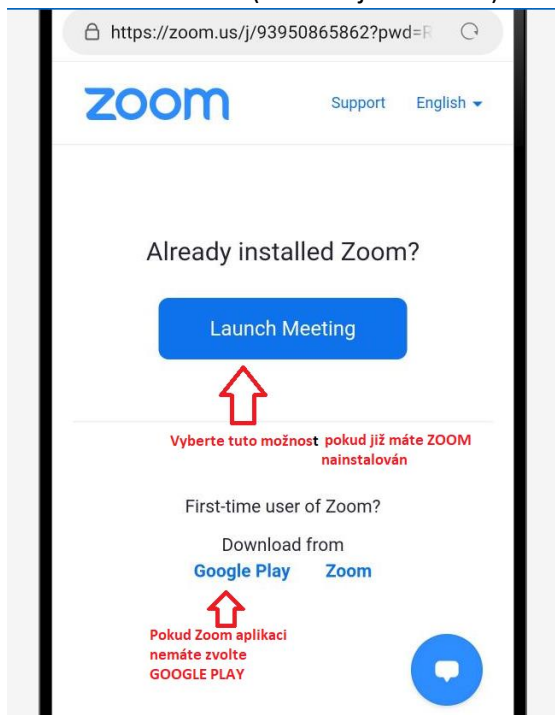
https://zoom.us/j/93950865862?pwd=R

zoom

Support English

Already installed Zoom?

Launch Meeting

Vyberte tuto možnost pokud již máte ZOOM nainstalován

First-time user of Zoom?

Download from

Google Play Zoom

Pokud Zoom aplikaci nemáte zvolte GOOGLE PLAY